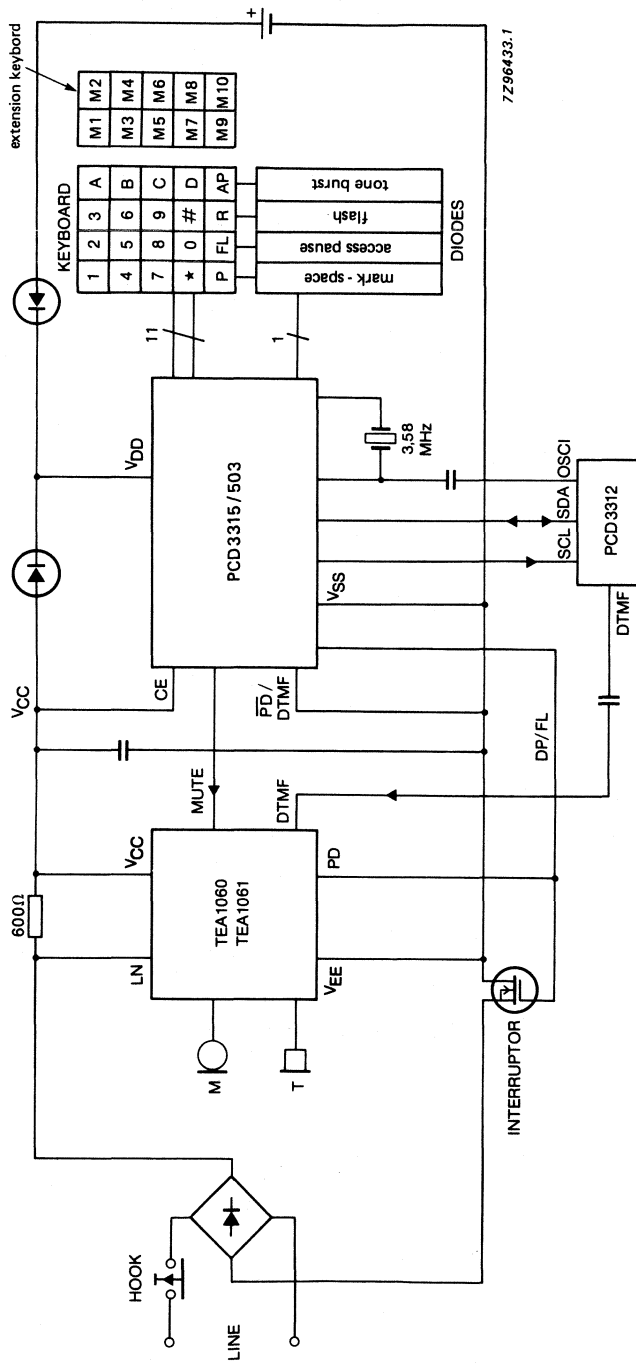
HOOK

LINE

M

T

INTERRUPTOR

600Ω

LN

$V_{CC}$

TEA1060
TEA1061

$V_{EE}$

MUTE

DTMF

PD

$V_{CC}$

CE

$\overline{PD}$/DTMF

DP/FL

PCD3315/503

$V_{DD}$

$V_{SS}$

3,58 MHz

11

1

KEYBOARD

| 1 | 2 | 3 | A |
|---|---|---|---|
| 4 | 5 | 6 | B |
| 7 | 8 | 9 | C |
| ★ | 0 | # | D |
| P | FL | R | AP |

mark - space

access pause

flash

tone burst

DIODES

extension keybord

| M1 | M2 |
|---|---|
| M3 | M4 |
| M5 | M6 |
| M7 | M8 |
| M9 | M10 |

+

SCL SDA OSCI

PCD3312

DTMF

7Z96433.1